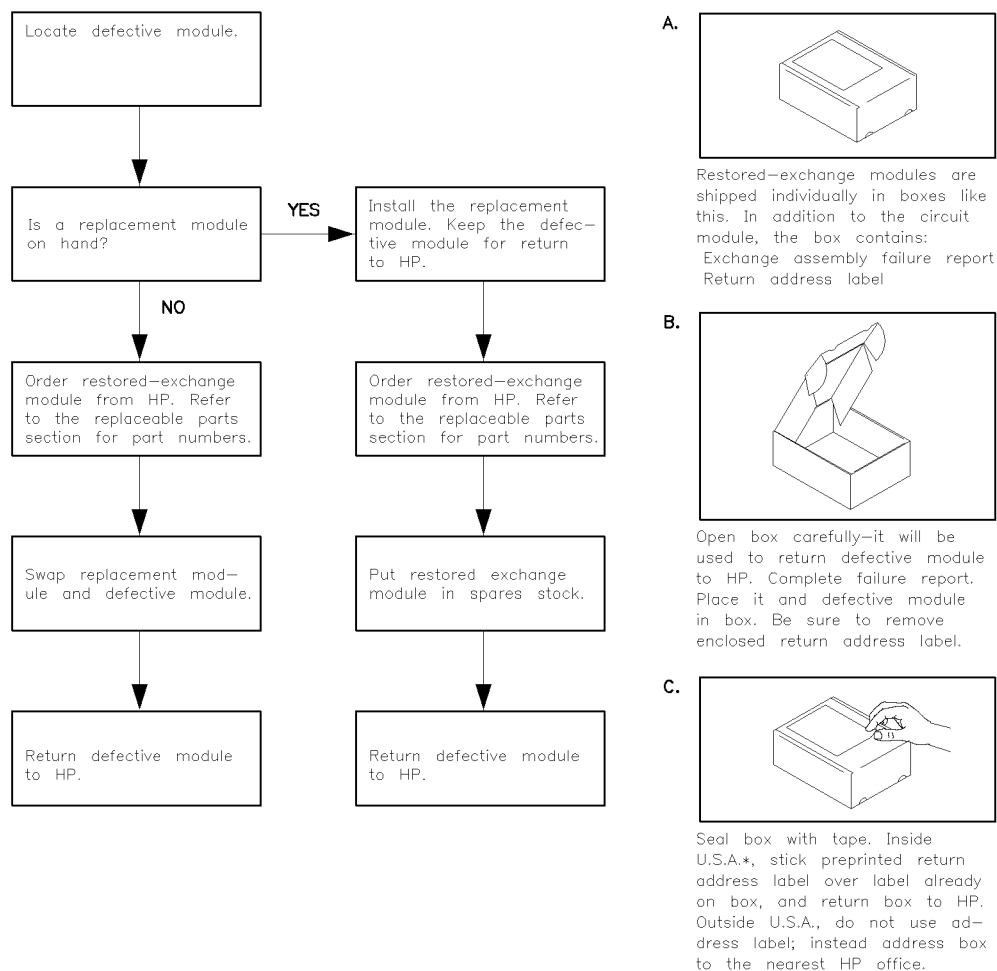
Locate defective module.

Is a replacement module on hand?

YES

Install the replacement module. Keep the defective module for return to HP.

NO

Order restored—exchange module from HP. Refer to the replaceable parts section for part numbers.

Order restored—exchange module from HP. Refer to the replaceable parts section for part numbers.

Swap replacement module and defective module.

Put restored exchange module in spares stock.

Return defective module to HP.

Return defective module to HP.

A.

Restored—exchange modules are shipped individually in boxes like this. In addition to the circuit module, the box contains:
Exchange assembly failure report
Return address label

B.

Open box carefully—it will be used to return defective module to HP. Complete failure report. Place it and defective module in box. Be sure to remove enclosed return address label.

C.

Seal box with tape. Inside U.S.A.*, stick preprinted return address label over label already on box, and return box to HP. Outside U.S.A., do not use address label; instead address box to the nearest HP office.